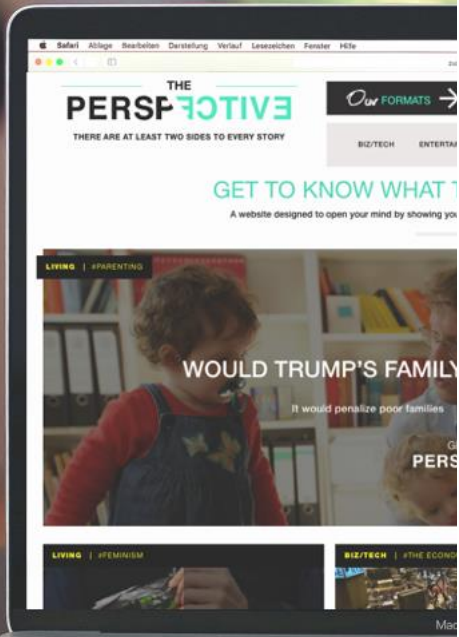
Safari Ablage Bearbeiten Darstellung Verlauf Lesezeichen Fenster Hilfe

THE
PERSPECTIVE
THERE ARE AT LEAST TWO SIDES TO EVERY STORY

Our FORMATS →

BIZ/TECH ENTERTAI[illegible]

GET TO KNOW WHAT T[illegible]

A website designed to open your mind by showing you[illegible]

LIVING | #PARENTING

WOULD TRUMP'S FAMILY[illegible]

It would penalize poor families

G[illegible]
PERS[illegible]

LIVING | #FEMINISM

BIZ/TECH | #THE ECONO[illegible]

Mac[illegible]